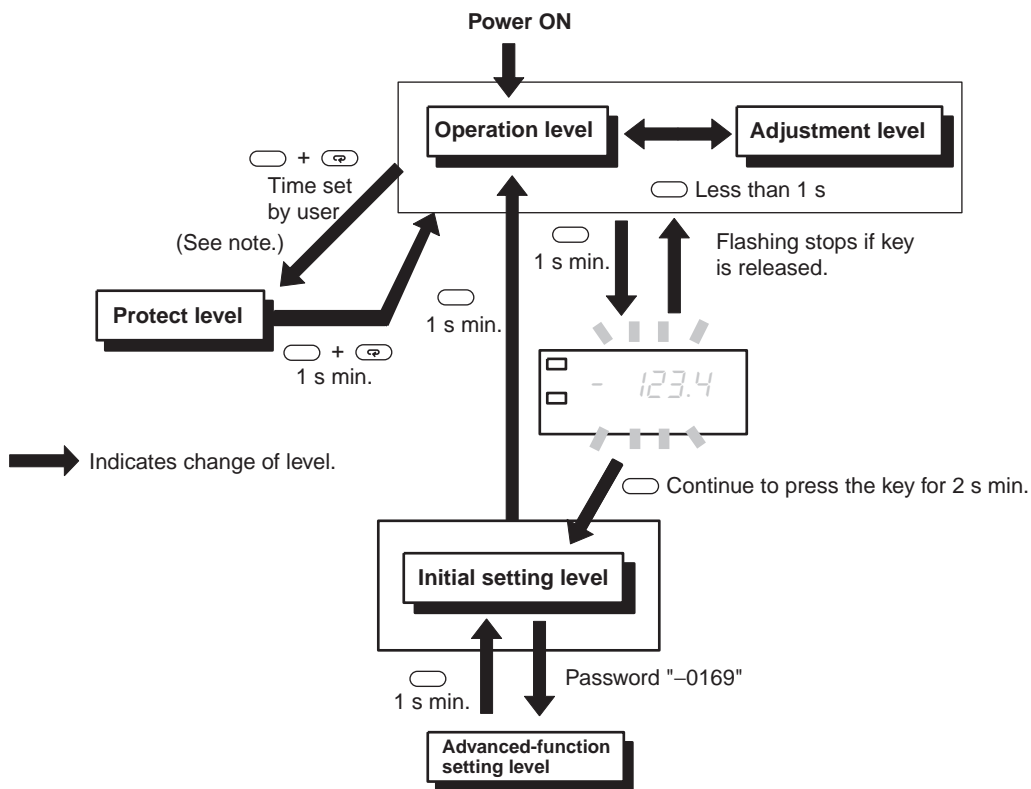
Power ON

Operation level

Adjustment level

+
Time set by user
(See note.)

Less than 1 s

1 s min.

Flashing stops if key is released.

Protect level

1 s min.

+
1 s min.

- 123.4

Indicates change of level.

Continue to press the key for 2 s min.

Initial setting level

1 s min.

Password "−0169"

Advanced-function setting level